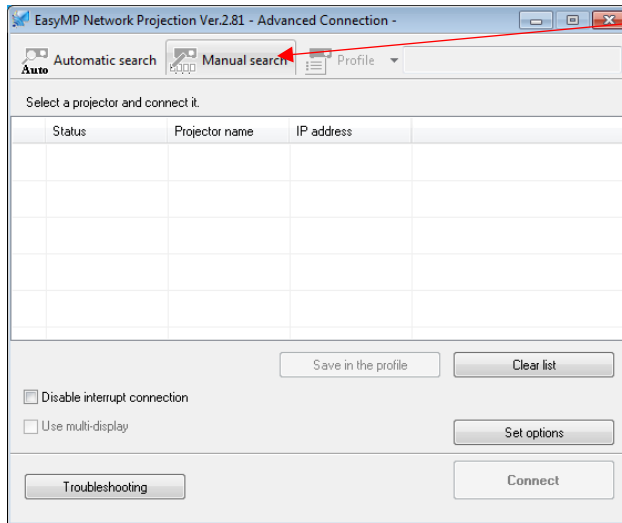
EasyMP Network Projection Ver.2.81 - Advanced Connection -

Auto Automatic search

Manual search

Profile

Select a projector and connect it.

| Status | Projector name | IP address |
|---|---|---|
| | | |

Save in the profile

Clear list

Disable interrupt connection

Use multi-display

Set options

Troubleshooting

Connect